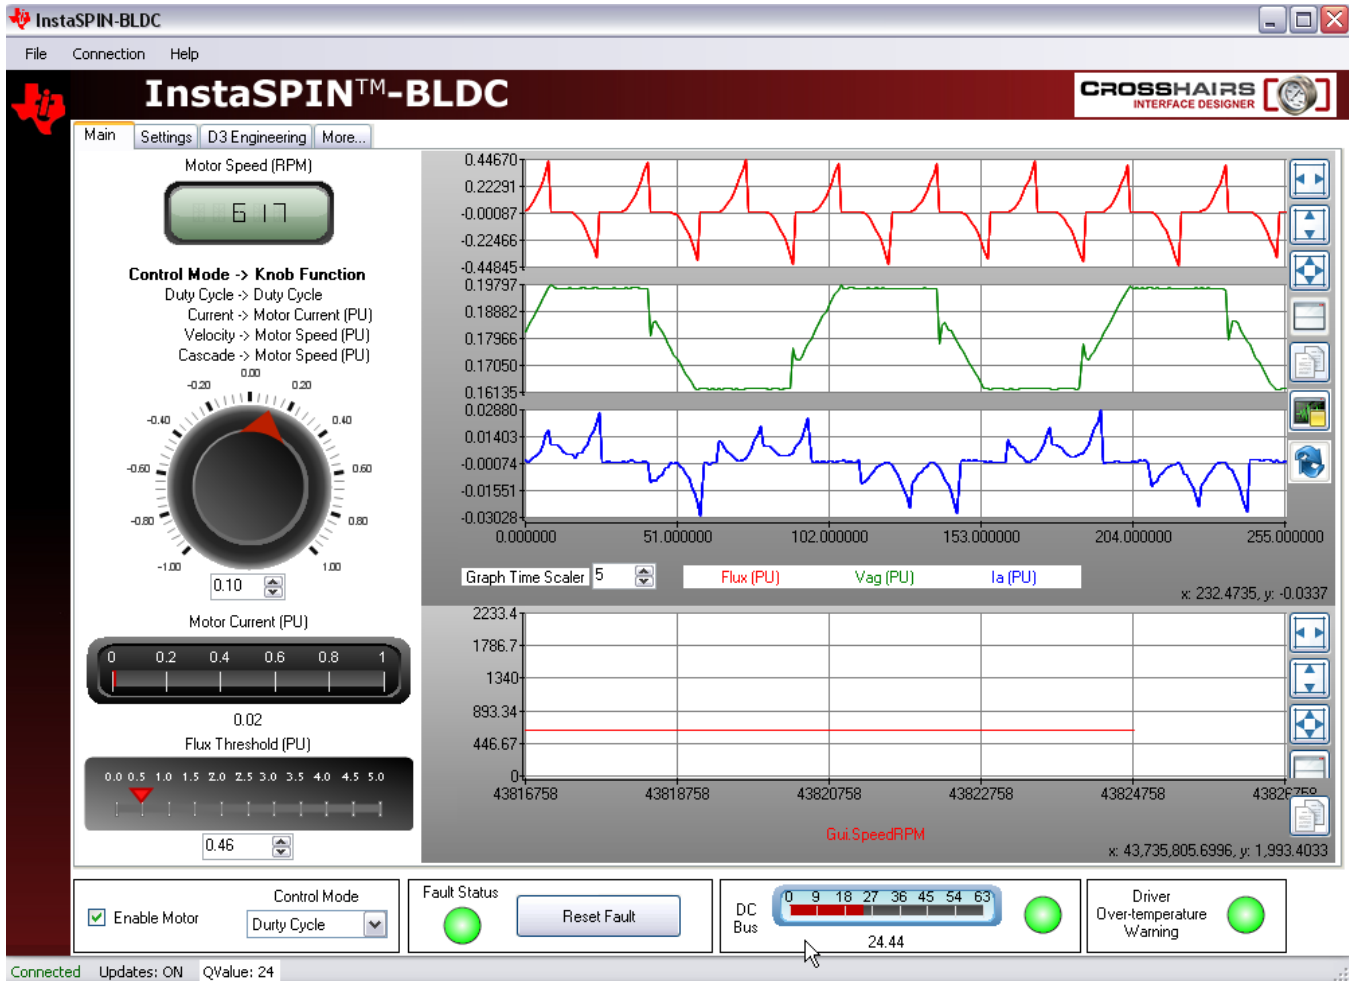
InstaSPIN-BLDC

File Connection Help

InstaSPIN™-BLDC

CROSSHAIRS INTERFACE DESIGNER

Main Settings D3 Engineering More...

Motor Speed (RPM)

617

Control Mode -> Knob Function
Duty Cycle -> Duty Cycle
Current -> Motor Current (PU)
Velocity -> Motor Speed (PU)
Cascade -> Motor Speed (PU)

0.00 -0.20 0.20 -0.40 0.40 -0.60 0.60 -0.80 0.80 -1.00 1.00

0.10

Motor Current (PU)

0 0.2 0.4 0.6 0.8 1

0.02

Flux Threshold (PU)

0.0 0.5 1.0 1.5 2.0 2.5 3.0 3.5 4.0 4.5 5.0

0.46

0.44670
0.22291
-0.00087
-0.22466
-0.44845
0.19797
0.18882
0.17966
0.17050
0.16135
0.02880
0.01403
-0.00074
-0.01551
-0.03028
0.000000 51.000000 102.000000 153.000000 204.000000 255.000000

Graph Time Scaler 5

Flux (PU) Vag (PU) Ia (PU)

x: 232.4735, y: -0.0337

2233.4
1786.7
1340
893.34
446.67
0
43816758 43818758 43820758 43822758 43824758 43826758

Gui.SpeedRPM

x: 43,735,805.6996, y: 1,993.4033

Enable Motor

Control Mode
Durty Cycle

Fault Status

Reset Fault

DC Bus

0 9 18 27 36 45 54 63

24.44

Driver Over-temperature Warning

Connected Updates: ON QValue: 24